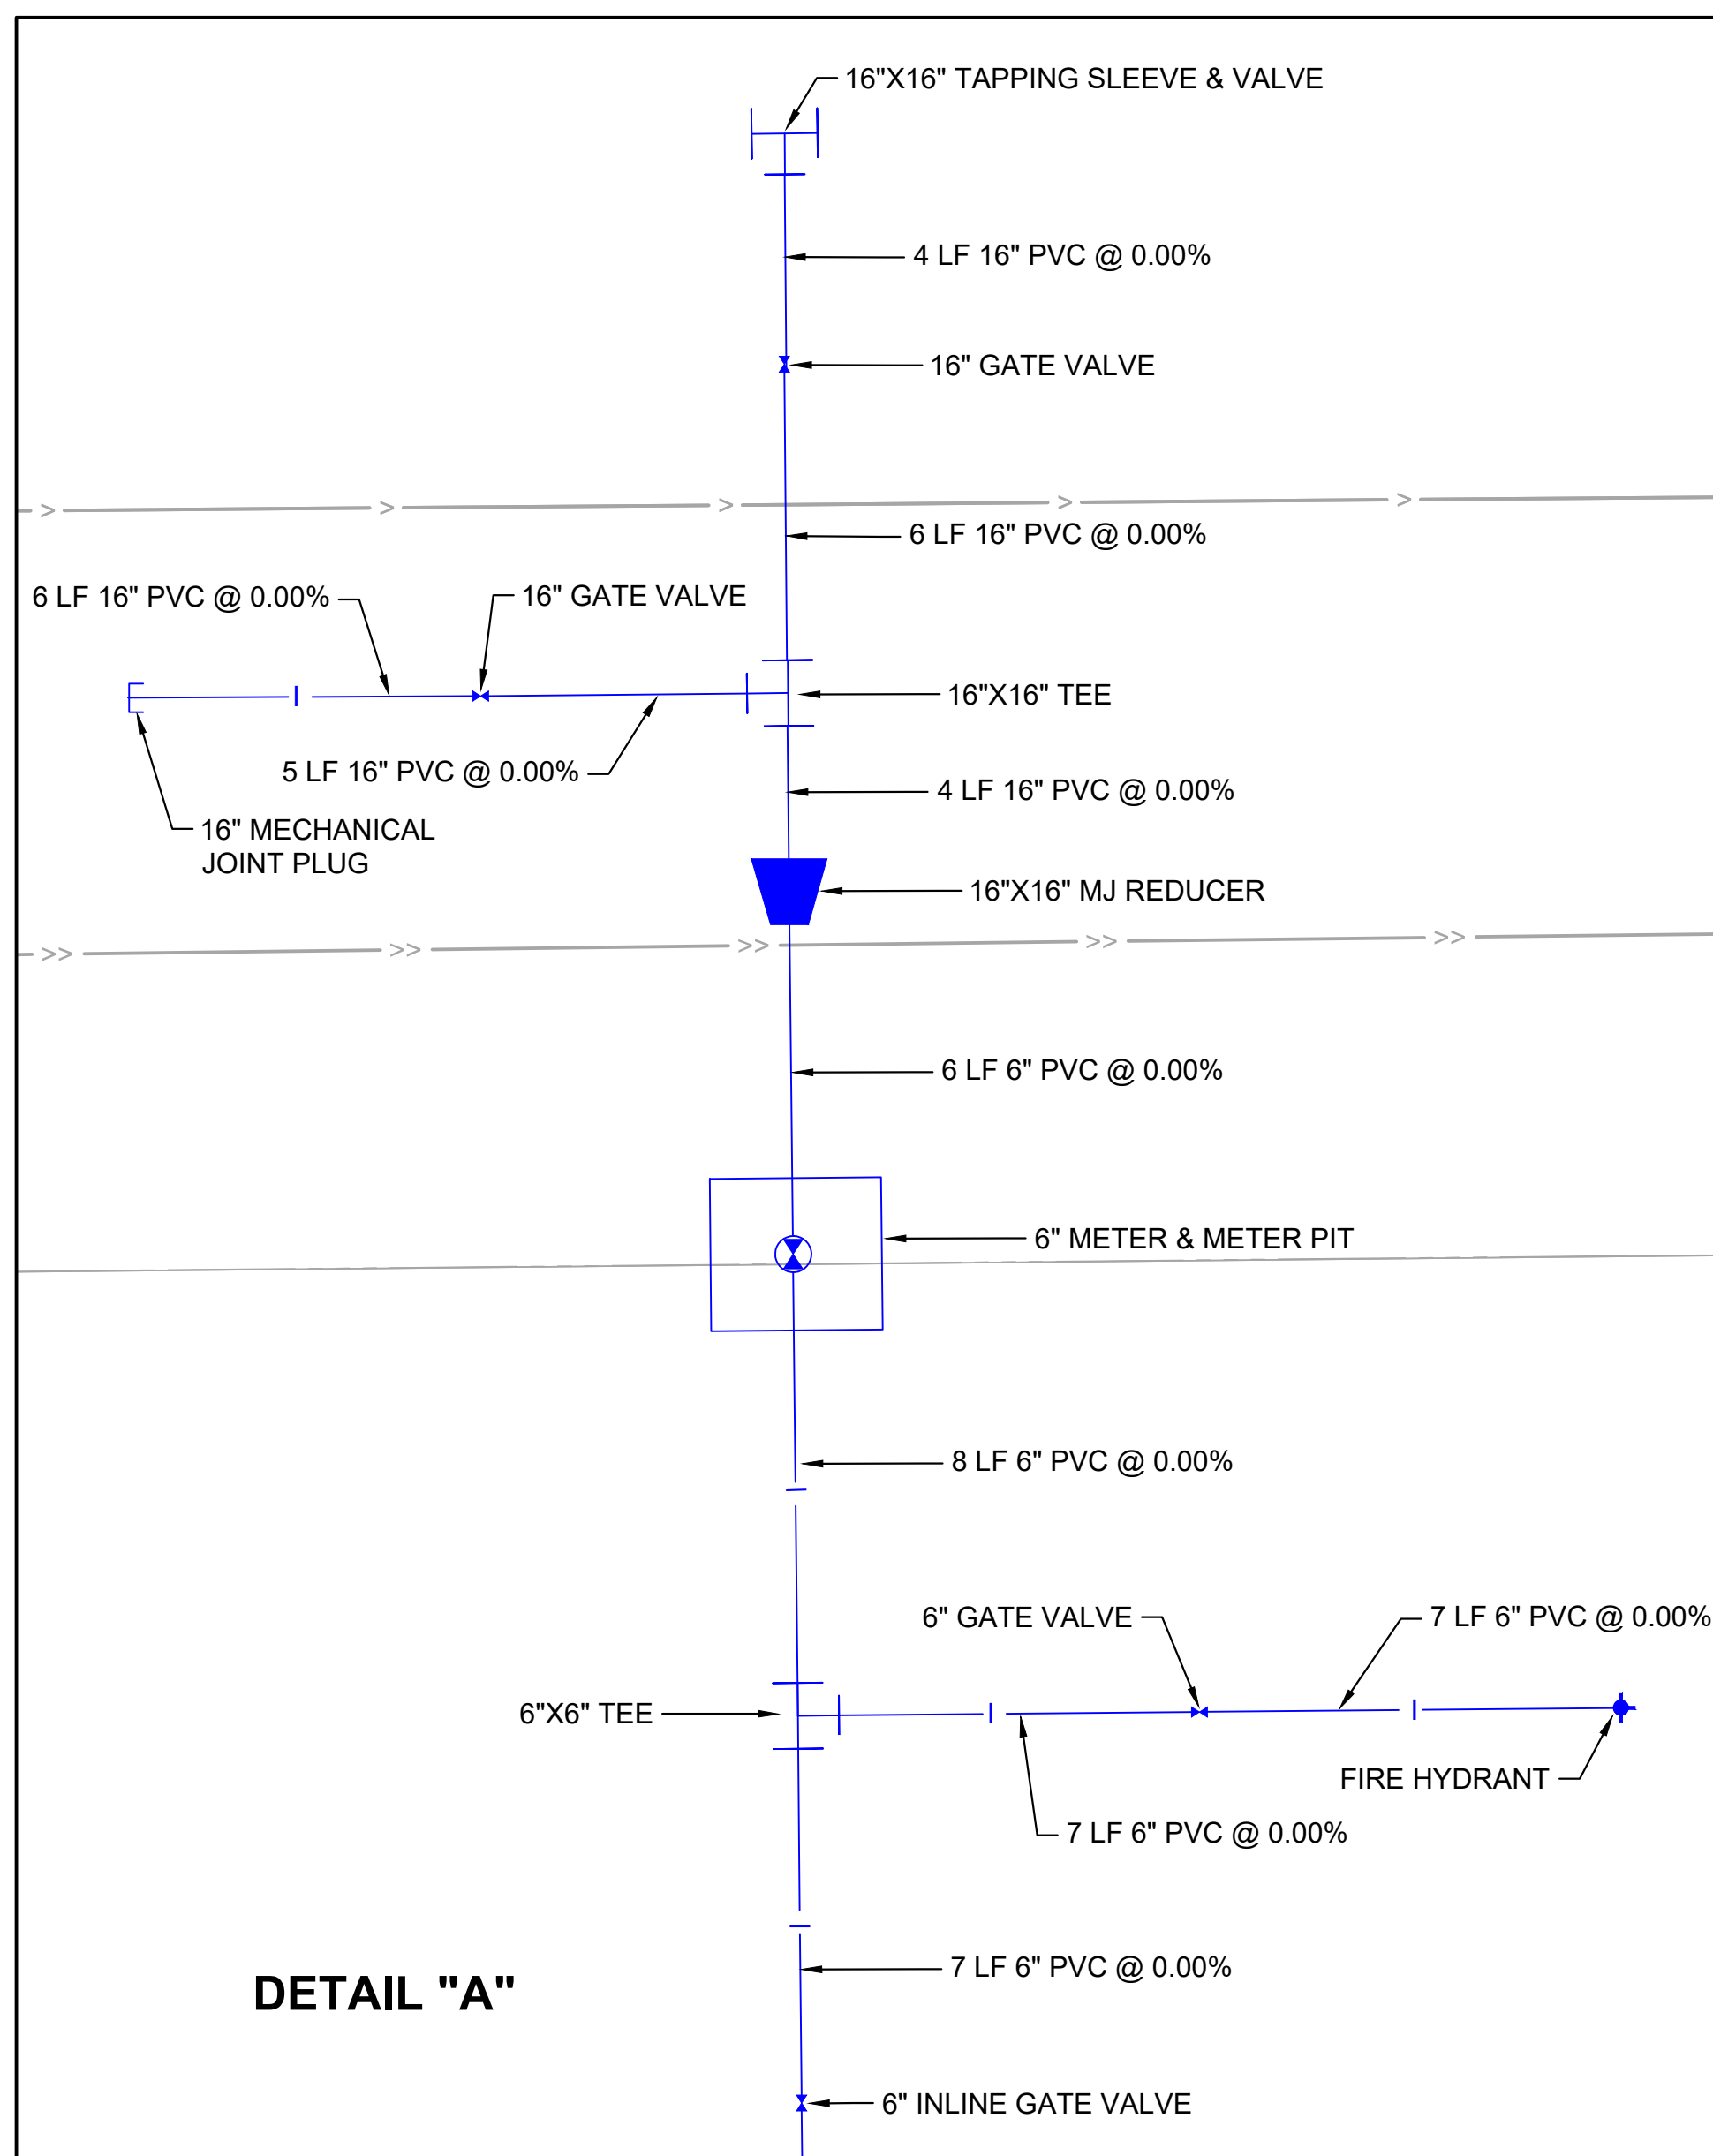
16"X16" TAPPING SLEEVE & VALVE

4 LF 16" PVC @ 0.00%

16" GATE VALVE

6 LF 16" PVC @ 0.00%

6 LF 16" PVC @ 0.00%

16" GATE VALVE

16"X16" TEE

5 LF 16" PVC @ 0.00%

4 LF 16" PVC @ 0.00%

16" MECHANICAL JOINT PLUG

16"X16" MJ REDUCER

6 LF 6" PVC @ 0.00%

6" METER & METER PIT

8 LF 6" PVC @ 0.00%

6" GATE VALVE

7 LF 6" PVC @ 0.00%

6"X6" TEE

FIRE HYDRANT

7 LF 6" PVC @ 0.00%

7 LF 6" PVC @ 0.00%

DETAIL "A"

6" INLINE GATE VALVE